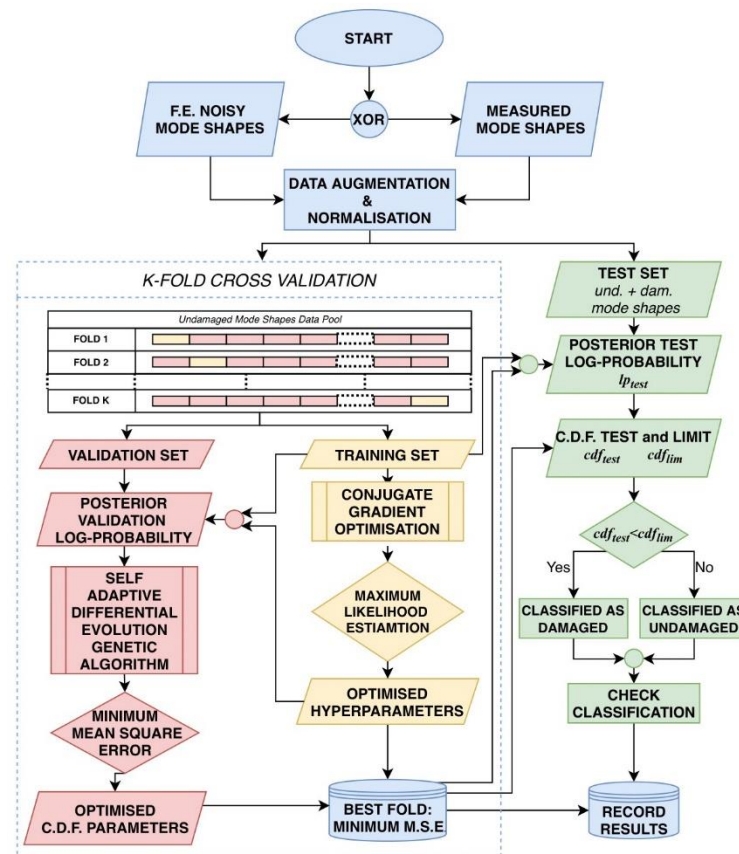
START

XOR

F.E. NOISY MODE SHAPES

MEASURED MODE SHAPES

DATA AUGMENTATION & NORMALISATION

K-FOLD CROSS VALIDATION

Undamaged Mode Shapes Data Pool

FOLD 1

FOLD 2

FOLD K

VALIDATION SET

TRAINING SET

POSTERIOR VALIDATION LOG-PROBABILITY

CONJUGATE GRADIENT OPTIMISATION

MAXIMUM LIKELIHOOD ESTIAMTION

SELF ADAPTIVE DIFFERENTIAL EVOLUTION GENETIC ALGORITHM

MINIMUM MEAN SQUARE ERROR

OPTIMISED HYPERPARAMETERS

OPTIMISED C.D.F. PARAMETERS

BEST FOLD: MINIMUM M.S.E.

TEST SET
und. + dam. mode shapes

POSTERIOR TEST LOG-PROBABILITY
$lp_{test}$

C.D.F. TEST and LIMIT
$cdf_{test}$ $cdf_{lim}$

$cdf_{test}<cdf_{lim}$

Yes

No

CLASSIFIED AS DAMAGED

CLASSIFIED AS UNDAMAGED

CHECK CLASSIFICATION

RECORD RESULTS